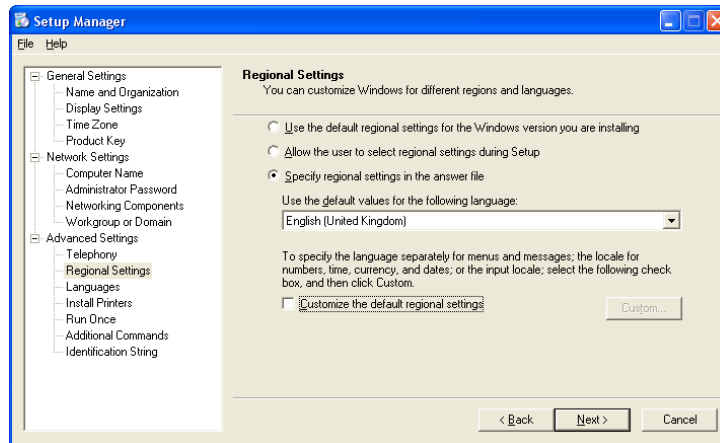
Setup Manager

File Help

General Settings
Name and Organization
Display Settings
Time Zone
Product Key
Network Settings
Computer Name
Administrator Password
Networking Components
Workgroup or Domain
Advanced Settings
Telephony
Regional Settings
Languages
Install Printers
Run Once
Additional Commands
Identification String

Regional Settings
You can customize Windows for different regions and languages.

Use the default regional settings for the Windows version you are installing

Allow the user to select regional settings during Setup

Specify regional settings in the answer file

Use the default values for the following language:

English (United Kingdom)

To specify the language separately for menus and messages; the locale for numbers, time, currency, and dates; or the input locale; select the following check box, and then click Custom.

Customize the default regional settings

Custom...

< Back Next > Cancel